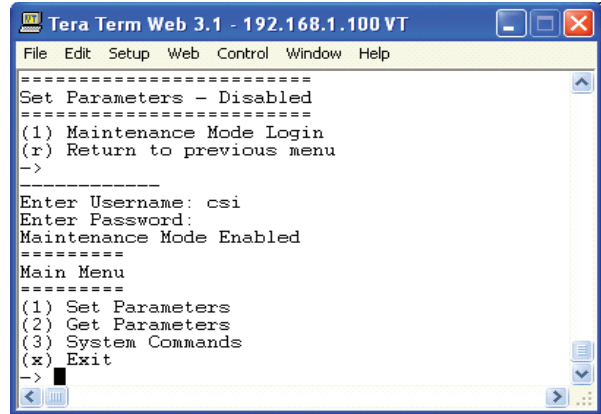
Tera Term Web 3.1 - 192.168.1.100 VT

File Edit Setup Web Control Window Help

========================
Set Parameters - Disabled
========================
(1) Maintenance Mode Login
(r) Return to previous menu
->
------------
Enter Username: csi
Enter Password:
Maintenance Mode Enabled
=========
Main Menu
=========
(1) Set Parameters
(2) Get Parameters
(3) System Commands
(x) Exit
->